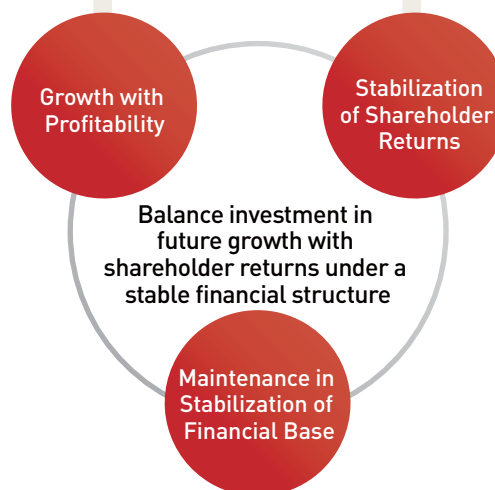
Growth with Profitability

Stabilization of Shareholder Returns

Balance investment in future growth with shareholder returns under a stable financial structure

Maintenance in Stabilization of Financial Base